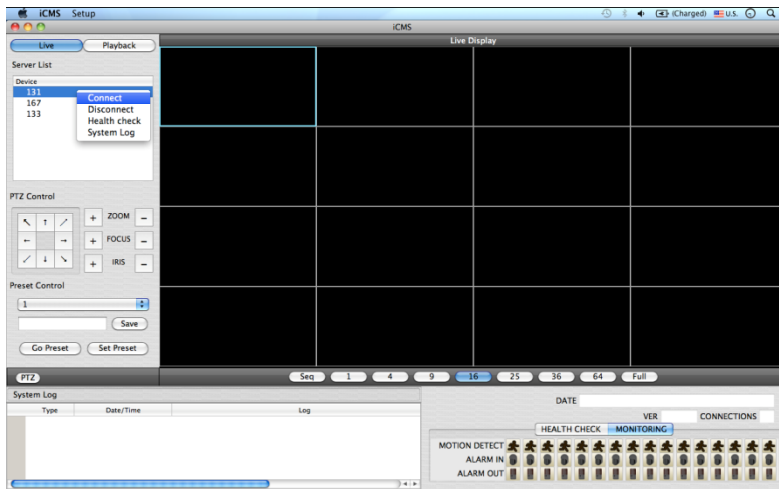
iCMS Setup

(Charged) U.S.

iCMS

Live Playback

Live Display

Server List

Device

131

167

133

Connect

Disconnect

Health check

System Log

PTZ Control

ZOOM

FOCUS

IRIS

Preset Control

1

Save

Go Preset Set Preset

PTZ

Seq 1 4 9 16 25 36 64 Full

System Log

| Type | Date/Time | Log |
|---|---|---|

DATE

VER CONNECTIONS

HEALTH CHECK MONITORING

MOTION DETECT

ALARM IN

ALARM OUT